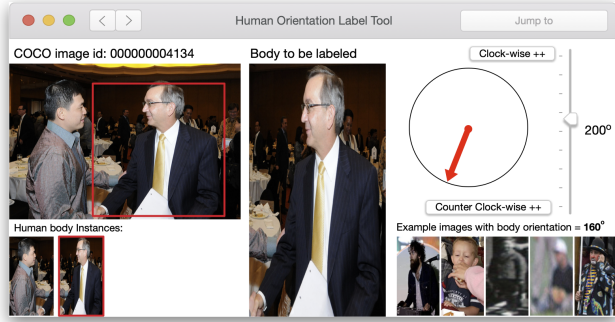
Human Orientation Label Tool

Jump to

COCO image id: 000000004134

Body to be labeled

Clock-wise ++

200°

Counter Clock-wise ++

Human body Instances:

Example images with body orientation = **160°**